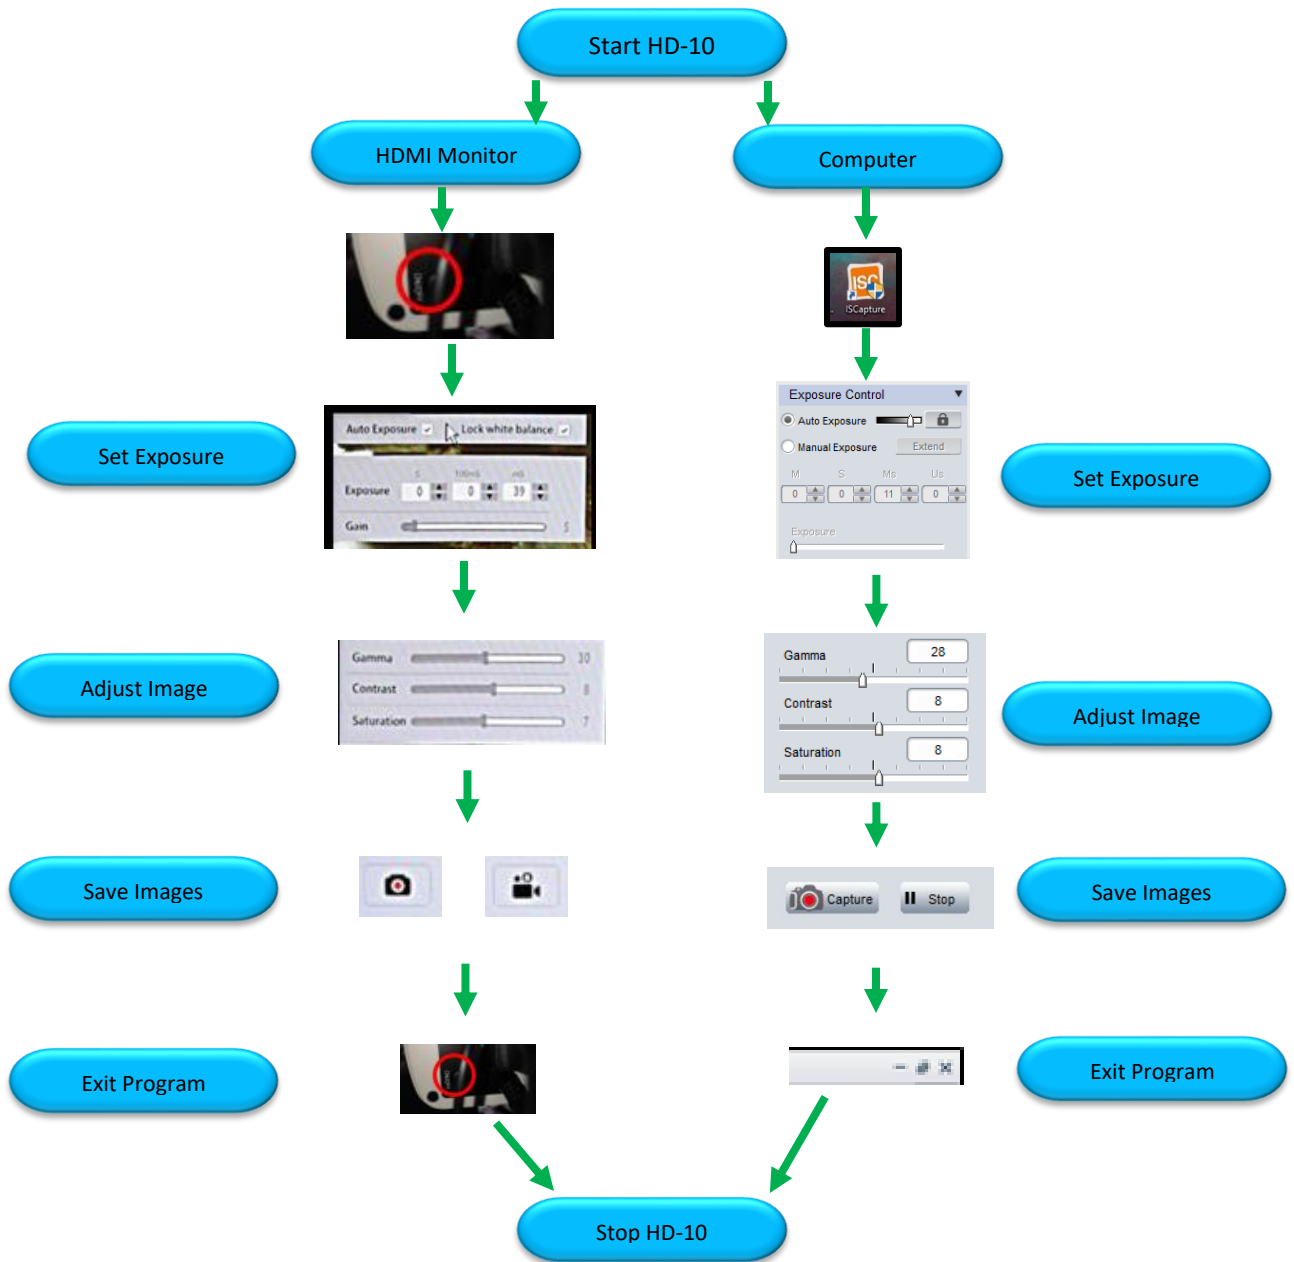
Start HD-10

HDMI Monitor

Computer

ISCapture

Auto Exposure Lock white balance

S 100mS mS

Exposure 0 0 39

Gain 5

Set Exposure

Exposure Control

Auto Exposure

Manual Exposure Extend

M S Ms Us

0 0 11 0

Exposure

Set Exposure

Gamma 30

Contrast 8

Saturation 7

Adjust Image

Gamma 28

Contrast 8

Saturation 8

Adjust Image

Save Images

Capture Stop

Save Images

Exit Program

Exit Program

Stop HD-10